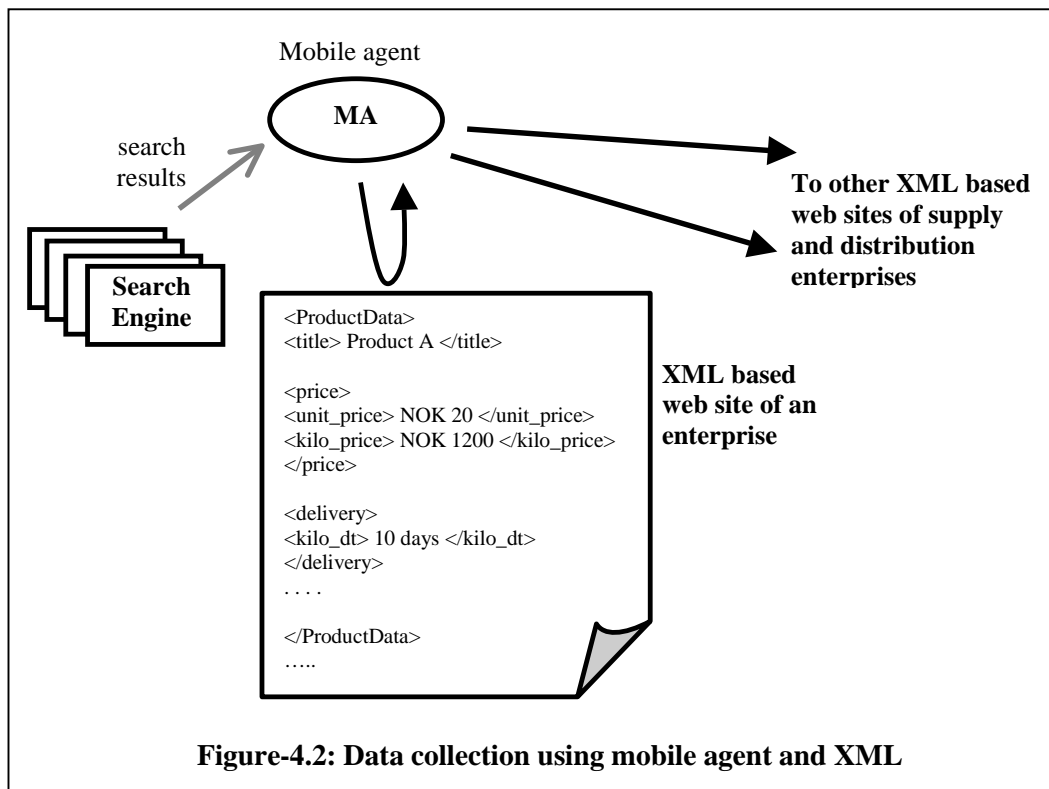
Mobile agent

MA

search results

To other XML based web sites of supply and distribution enterprises

Search Engine

<ProductData>
<title> Product A </title>

<price>
<unit_price> NOK 20 </unit_price>
<kilo_price> NOK 1200 </kilo_price>
</price>

<delivery>
<kilo_dt> 10 days </kilo_dt>
</delivery>
. . . .

</ProductData>
…..

XML based web site of an enterprise

Figure-4.2: Data collection using mobile agent and XML